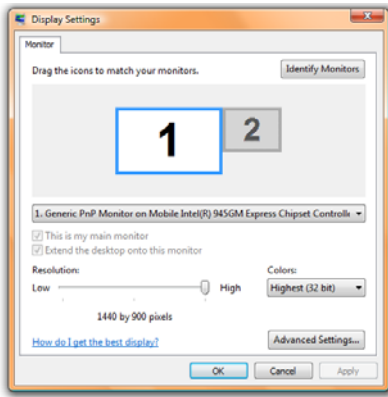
Display Settings

Monitor

Drag the icons to match your monitors.

Identify Monitors

1

2

1. Generic PnP Monitor on Mobile Intel(R) 945GM Express Chipset Controlle

This is my main monitor

Extend the desktop onto this monitor

Resolution:

Low

High

1440 by 900 pixels

Colors:

Highest (32 bit)

How do I get the best display?

Advanced Settings...

OK

Cancel

Apply